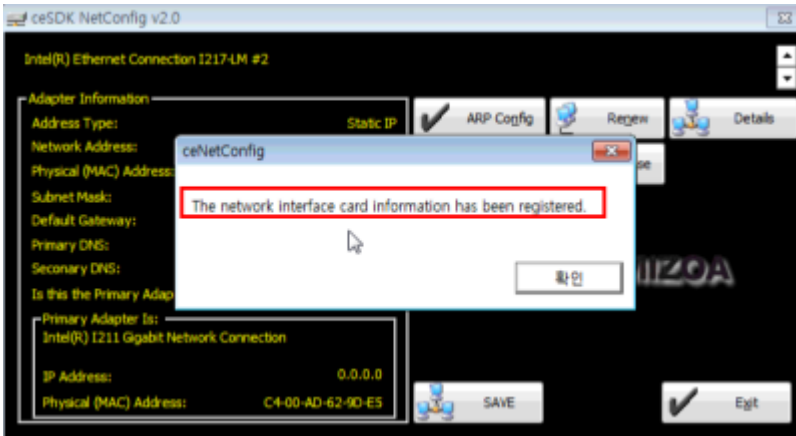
ceSDK NetConfig v2.0

Intel(R) Ethernet Connection I217-LM #2

Adapter Information
Address Type: Static IP
Network Address:
Physical (MAC) Address:
Subnet Mask:
Default Gateway:
Primary DNS:
Seconary DNS:
Is this the Primary Adap

Primary Adapter Is:
Intel(R) I211 Gigabit Network Connection

IP Address: 0.0.0.0
Physical (MAC) Address: C4-00-AD-62-9D-E5

ARP Config
Renew
Details
se
MIZOA
SAVE
Exit

ceNetConfig
The network interface card information has been registered.
확인